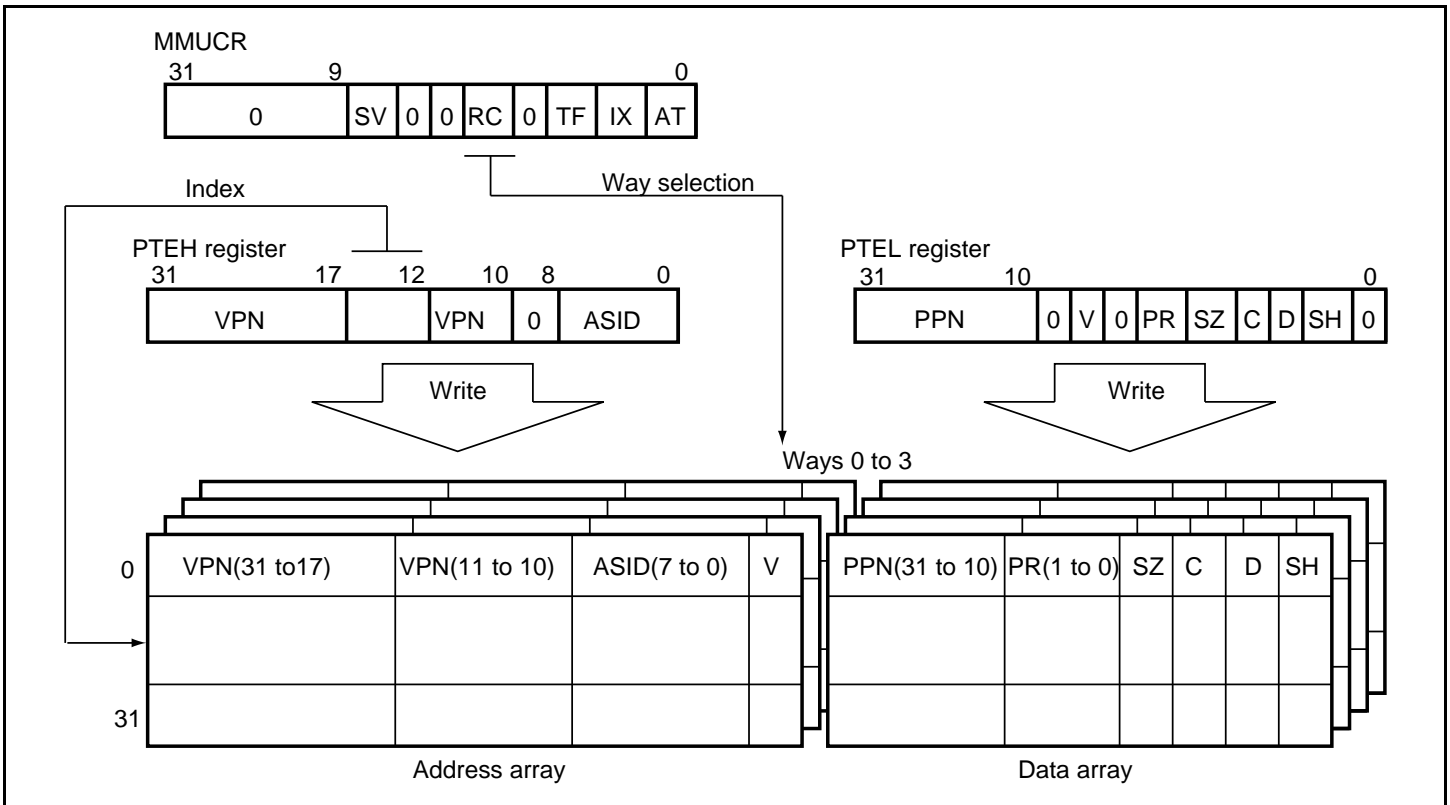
MMUCR

| 31 | 9 | | | | | | | 0 |
|---|---|---|---|---|---|---|---|---|
| 0 | SV | 0 | 0 | RC | 0 | TF | IX | AT |

Index

Way selection

PTEH register

| 31 | 17 | 12 | 10 | 8 | 0 |
|---|---|---|---|---|---|
| VPN | | VPN | 0 | ASID | |

PTEL register

| 31 | 10 | | | | | | | | | 0 |
|---|---|---|---|---|---|---|---|---|---|---|
| PPN | 0 | V | 0 | PR | SZ | C | D | SH | 0 | |

Write

Write

Ways 0 to 3

| | VPN(31 to17) | VPN(11 to 10) | ASID(7 to 0) | V |
|---|---|---|---|---|
| 0 | | | | |
| | | | | |
| 31 | | | | |

| PPN(31 to 10) | PR(1 to 0) | SZ | C | D | SH |
|---|---|---|---|---|---|
| | | | | | |
| | | | | | |

Address array

Data array